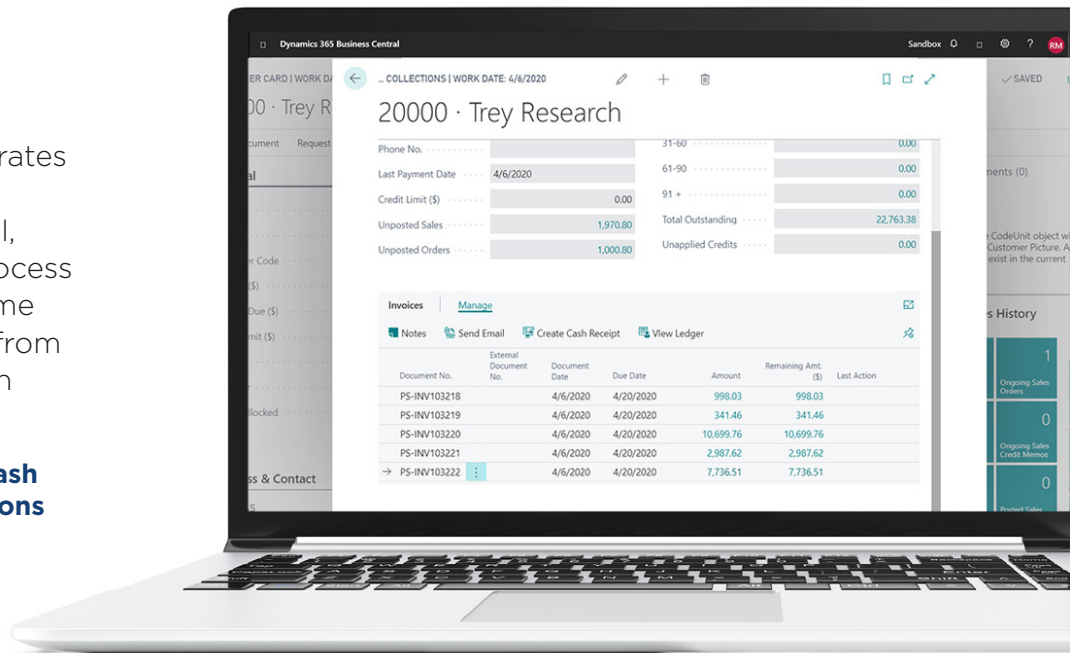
rates

l,
ocess
me
from
n

ash
ons

Dynamics 365 Business Central

Sandbox

RM

ER CARD | WORK DA

00 · Trey R

cument Request

al

er Code

($)

Due ($)

mit ($)

locked

ss & Contact

... COLLECTIONS | WORK DATE: 4/6/2020

20000 · Trey Research

✓SAVED

Phone No.

Last Payment Date 4/6/2020

Credit Limit ($) 0.00

Unposted Sales 1,970.80

Unposted Orders 1,000.80

31-60 0.00

61-90 0.00

91 + 0.00

Total Outstanding 22,763.38

Unapplied Credits 0.00

nents (0)

e CodeUnit object w
Customer Picture. A
exist in the current

s History

Invoices Manage

Notes Send Email Create Cash Receipt View Ledger

| Document No. | External Document No. | Document Date | Due Date | Amount | Remaining Amt. ($) | Last Action |
|---|---|---|---|---|---|---|
| PS-INV103218 | | 4/6/2020 | 4/20/2020 | 998.03 | 998.03 | |
| PS-INV103219 | | 4/6/2020 | 4/20/2020 | 341.46 | 341.46 | |
| PS-INV103220 | | 4/6/2020 | 4/20/2020 | 10,699.76 | 10,699.76 | |
| PS-INV103221 | | 4/6/2020 | 4/20/2020 | 2,987.62 | 2,987.62 | |
| → PS-INV103222 | | 4/6/2020 | 4/20/2020 | 7,736.51 | 7,736.51 | |

1
Ongoing Sales Orders

0
Ongoing Sales Credit Memos

0
Posted Sales